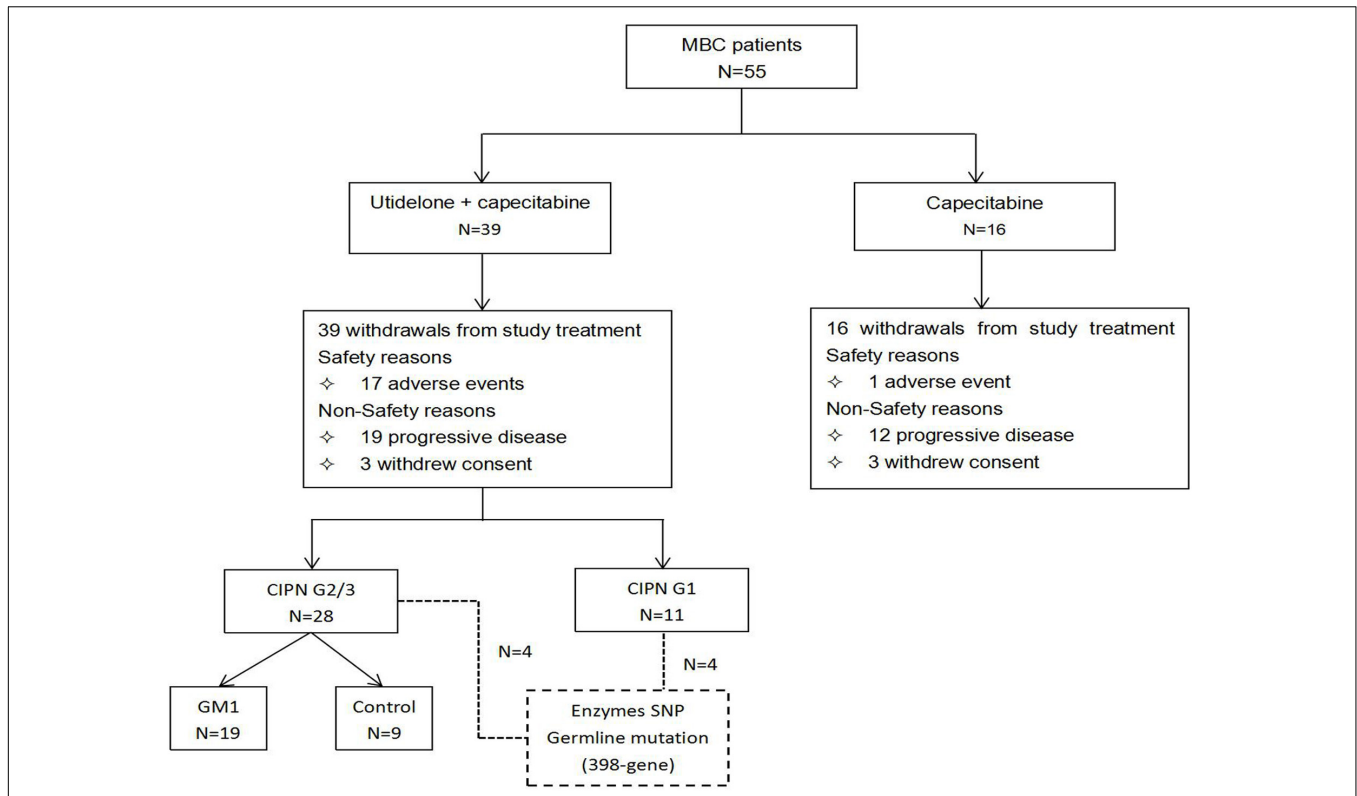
MBC patients
N=55

Utidelone + capecitabine
N=39

Capecitabine
N=16

39 withdrawals from study treatment
Safety reasons
✧ 17 adverse events
Non-Safety reasons
✧ 19 progressive disease
✧ 3 withdrew consent

16 withdrawals from study treatment
Safety reasons
✧ 1 adverse event
Non-Safety reasons
✧ 12 progressive disease
✧ 3 withdrew consent

CIPN G2/3
N=28

CIPN G1
N=11

N=4

N=4

GM1
N=19

Control
N=9

Enzymes SNP
Germline mutation
(398-gene)